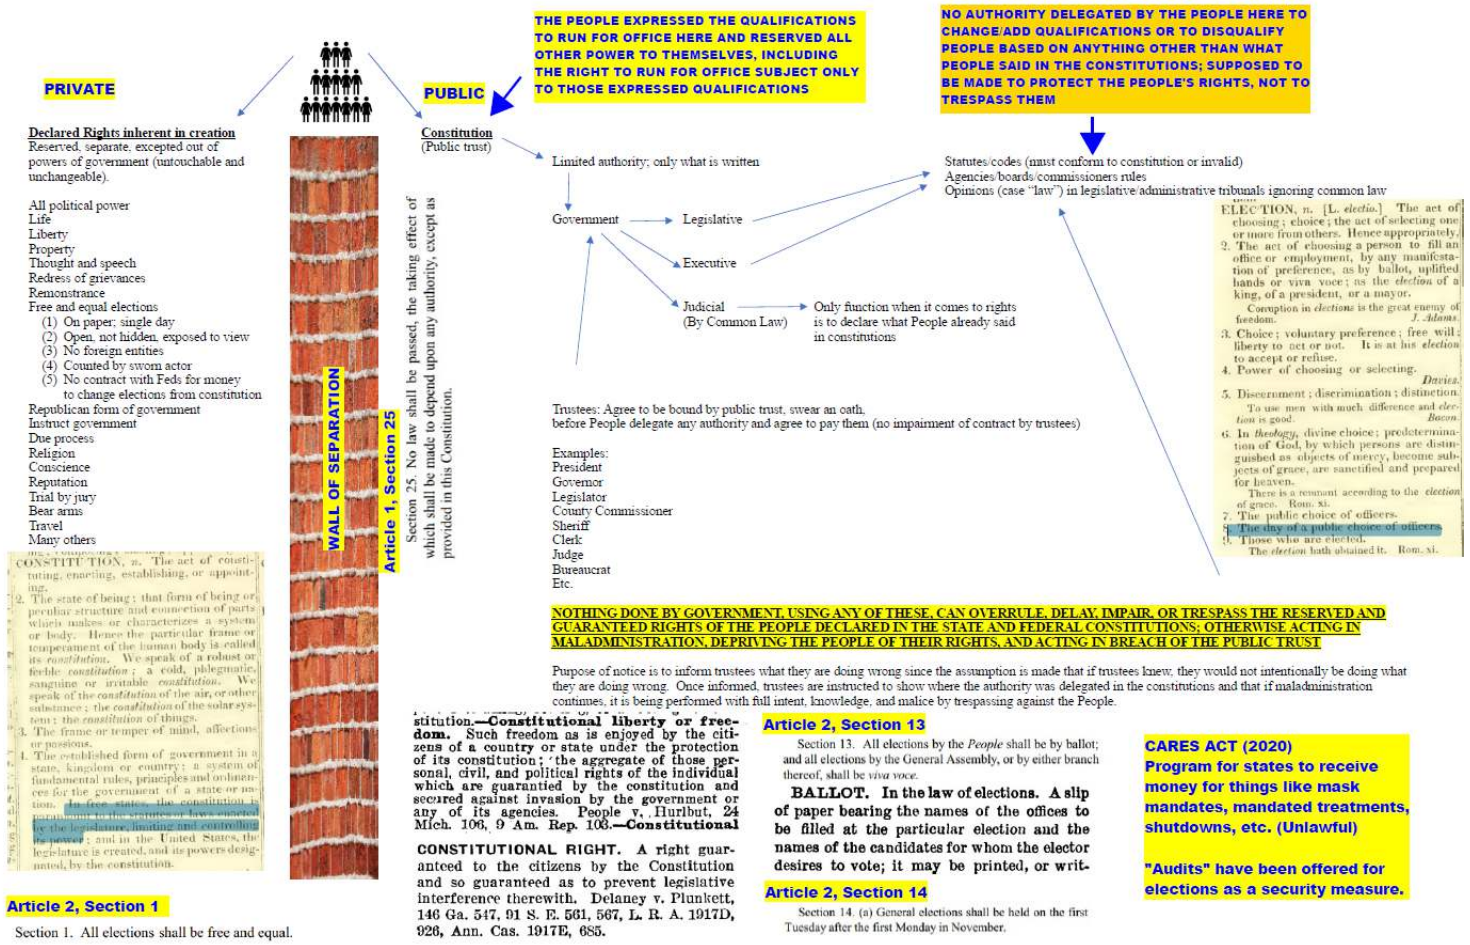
PRIVATE

PUBLIC

THE PEOPLE EXPRESSED THE QUALIFICATIONS TO RUN FOR OFFICE HERE AND RESERVED ALL OTHER POWER TO THEMSELVES, INCLUDING THE RIGHT TO RUN FOR OFFICE SUBJECT ONLY TO THOSE EXPRESSED QUALIFICATIONS

NO AUTHORITY DELEGATED BY THE PEOPLE HERE TO CHANGE/ADD QUALIFICATIONS OR TO DISQUALIFY PEOPLE BASED ON ANYTHING OTHER THAN WHAT PEOPLE SAID IN THE CONSTITUTIONS; SUPPOSED TO BE MADE TO PROTECT THE PEOPLE'S RIGHTS, NOT TO TRESPASS THEM

Declared Rights inherent in creation
Reserved, separate, excepted out of powers of government (untouchable and unchangeable).

All political power
Life
Liberty
Property
Thought and speech
Redress of grievances
Remonstrance
Free and equal elections
(1) On paper; single day
(2) Open, not hidden, exposed to view
(3) No foreign entities
(4) Counted by sworn actor
(5) No contract with Feds for money to change elections from constitution
Republican form of government
Instruct government
Due process
Religion
Conscience
Reputation
Trial by jury
Bear arms
Travel
Many others

WALL OF SEPARATION

Article 1, Section 25

Section 25. No law shall be passed, the taking effect of which shall be made to depend upon any authority, except as provided in this Constitution.

Constitution
(Public trust)

Limited authority; only what is written

Government

Legislative

Executive

Judicial
(By Common Law)

Only function when it comes to rights is to declare what People already said in constitutions

Statutes/codes (must conform to constitution or invalid)
Agencies/boards/commissioners rules
Opinions (case "law") in legislative/administrative tribunals ignoring common law

ELECTION, n. [L. electio.] The act of choosing; choice; the act of selecting one or more from others. Hence appropriately,
2. The act of choosing a person to fill an office or employment, by any manifestation of preference, as by ballot, uplifted hands or viva voce; as the election of a king, of a president, or a mayor.
Corruption in elections is the great enemy of freedom. J. Adams.
3. Choice; voluntary preference; free will; liberty to act or not. It is at his election to accept or refuse.
4. Power of choosing or selecting. Davies.
5. Discernment; discrimination; distinction. To use men with much difference and election is good. Bacon.
6. In theology, divine choice; predetermination of God, by which persons are distinguished as objects of mercy, become subjects of grace, are sanctified and prepared for heaven.
There is a remnant according to the election of grace. Rom. xi.
7. The public choice of officers.
8. The day of a public choice of officers.
9. Those who are elected.
The election hath obtained it. Rom. xi.

Trustees: Agree to be bound by public trust, swear an oath, before People delegate any authority and agree to pay them (no impairment of contract by trustees)

Examples:
President
Governor
Legislator
County Commissioner
Sheriff
Clerk
Judge
Bureaucrat
Etc.

CONSTITUTION, n. The act of constituting, enacting, establishing, or appointing.
2. The state of being; that form of being or peculiar structure and connection of parts which makes or characterizes a system or body. Hence the particular frame or temperament of the human body is called its constitution. We speak of a robust or feeble constitution; a cold, phlegmatic, sanguine or irritable constitution. We speak of the constitution of the air, or other substance; the constitution of the solar system; the constitution of things.
3. The frame or temper of mind, affections or passions.
4. The established form of government in a state, kingdom or country; a system of fundamental rules, principles and ordinances for the government of a state or nation. In free states, the constitution is paramount to the statutes or laws enacted by the legislature, limiting and controlling its power; and in the United States, the legislature is created, and its powers designated, by the constitution.

NOTHING DONE BY GOVERNMENT, USING ANY OF THESE, CAN OVERRULE, DELAY, IMPAIR, OR TRESPASS THE RESERVED AND GUARANTEED RIGHTS OF THE PEOPLE DECLARED IN THE STATE AND FEDERAL CONSTITUTIONS; OTHERWISE ACTING IN MALADMINISTRATION, DEPRIVING THE PEOPLE OF THEIR RIGHTS, AND ACTING IN BREACH OF THE PUBLIC TRUST

Purpose of notice is to inform trustees what they are doing wrong since the assumption is made that if trustees knew, they would not intentionally be doing what they are doing wrong. Once informed, trustees are instructed to show where the authority was delegated in the constitutions and that if maladministration continues, it is being performed with full intent, knowledge, and malice by trespassing against the People.

stitution.—Constitutional liberty or freedom. Such freedom as is enjoyed by the citizens of a country or state under the protection of its constitution; 'the aggregate of the civil, personal, and political rights of the individual which are guarantied by the constitution and secured against invasion by the government or any of its agencies. People v. Hurlbutt, 24 Mich. 106, 9 Am. Rep. 103.—Constitutional

CONSTITUTIONAL RIGHT. A right guaranteed to the citizens by the Constitution and so guaranteed as to prevent legislative interference therewith. Delaney v. Plunkett, 146 Ga. 547, 91 S. E. 561, 567, L. R. A. 1917D, 926, Ann. Cas. 1917E, 685.

Article 2, Section 13

Section 13. All elections by the People shall be by ballot; and all elections by the General Assembly, or by either branch thereof, shall be viva voce.

BALLOT. In the law of elections. A slip of paper bearing the names of the offices to be filled at the particular election and the names of the candidates for whom the elector desires to vote; it may be printed, or writ-

Article 2, Section 14

Section 14. (a) General elections shall be held on the first Tuesday after the first Monday in November.

CARES ACT (2020)
Program for states to receive money for things like mask mandates, mandated treatments, shutdowns, etc. (Unlawful)

"Audits" have been offered for elections as a security measure.

Article 2, Section 1

Section 1. All elections shall be free and equal.